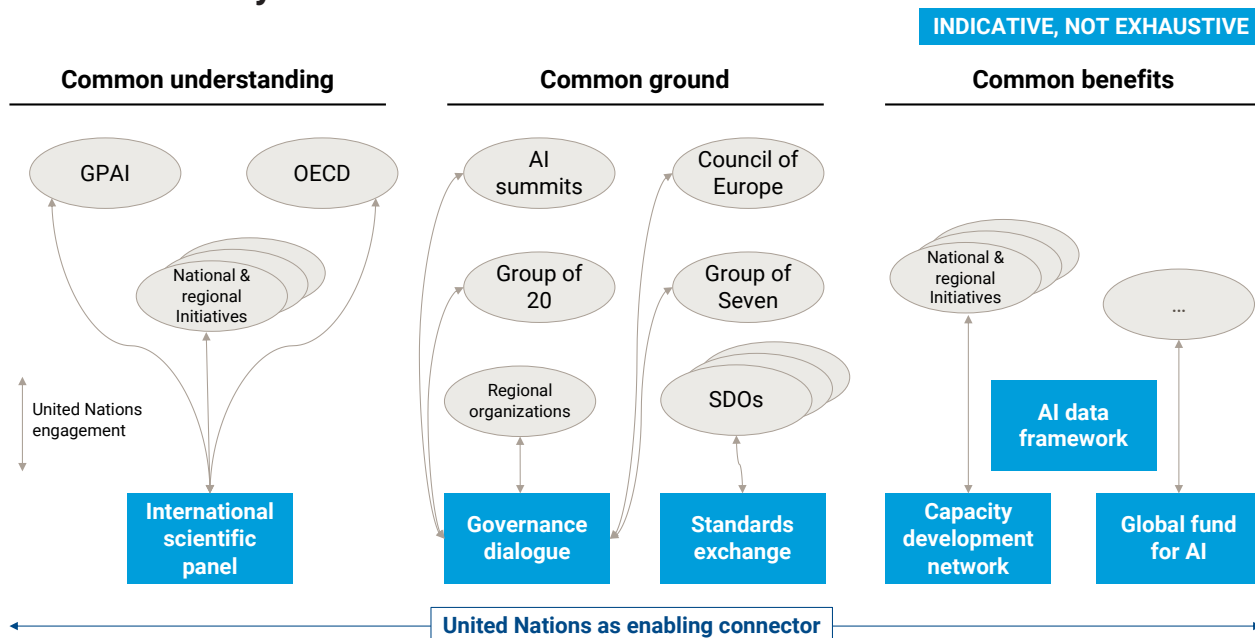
INDICATIVE, NOT EXHAUSTIVE

Common understanding

GPAI

OECD

National & regional Initiatives

United Nations engagement

International scientific panel

Common ground

AI summits

Council of Europe

Group of 20

Group of Seven

Regional organizations

SDOs

Governance dialogue

Standards exchange

Common benefits

National & regional Initiatives

...

AI data framework

Capacity development network

Global fund for AI

United Nations as enabling connector